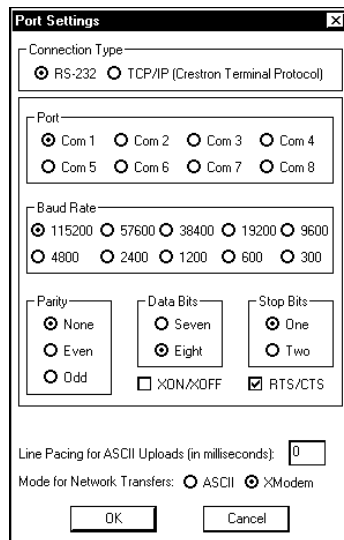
Port Settings

Connection Type
RS-232 TCP/IP (Crestron Terminal Protocol)

Port
Com 1 Com 2 Com 3 Com 4
Com 5 Com 6 Com 7 Com 8

Baud Rate
115200 57600 38400 19200 9600
4800 2400 1200 600 300

Parity
None
Even
Odd

Data Bits
Seven
Eight

Stop Bits
One
Two

XON/XOFF
RTS/CTS

Line Pacing for ASCII Uploads (in milliseconds): 0

Mode for Network Transfers: ASCII XModem

OK
Cancel